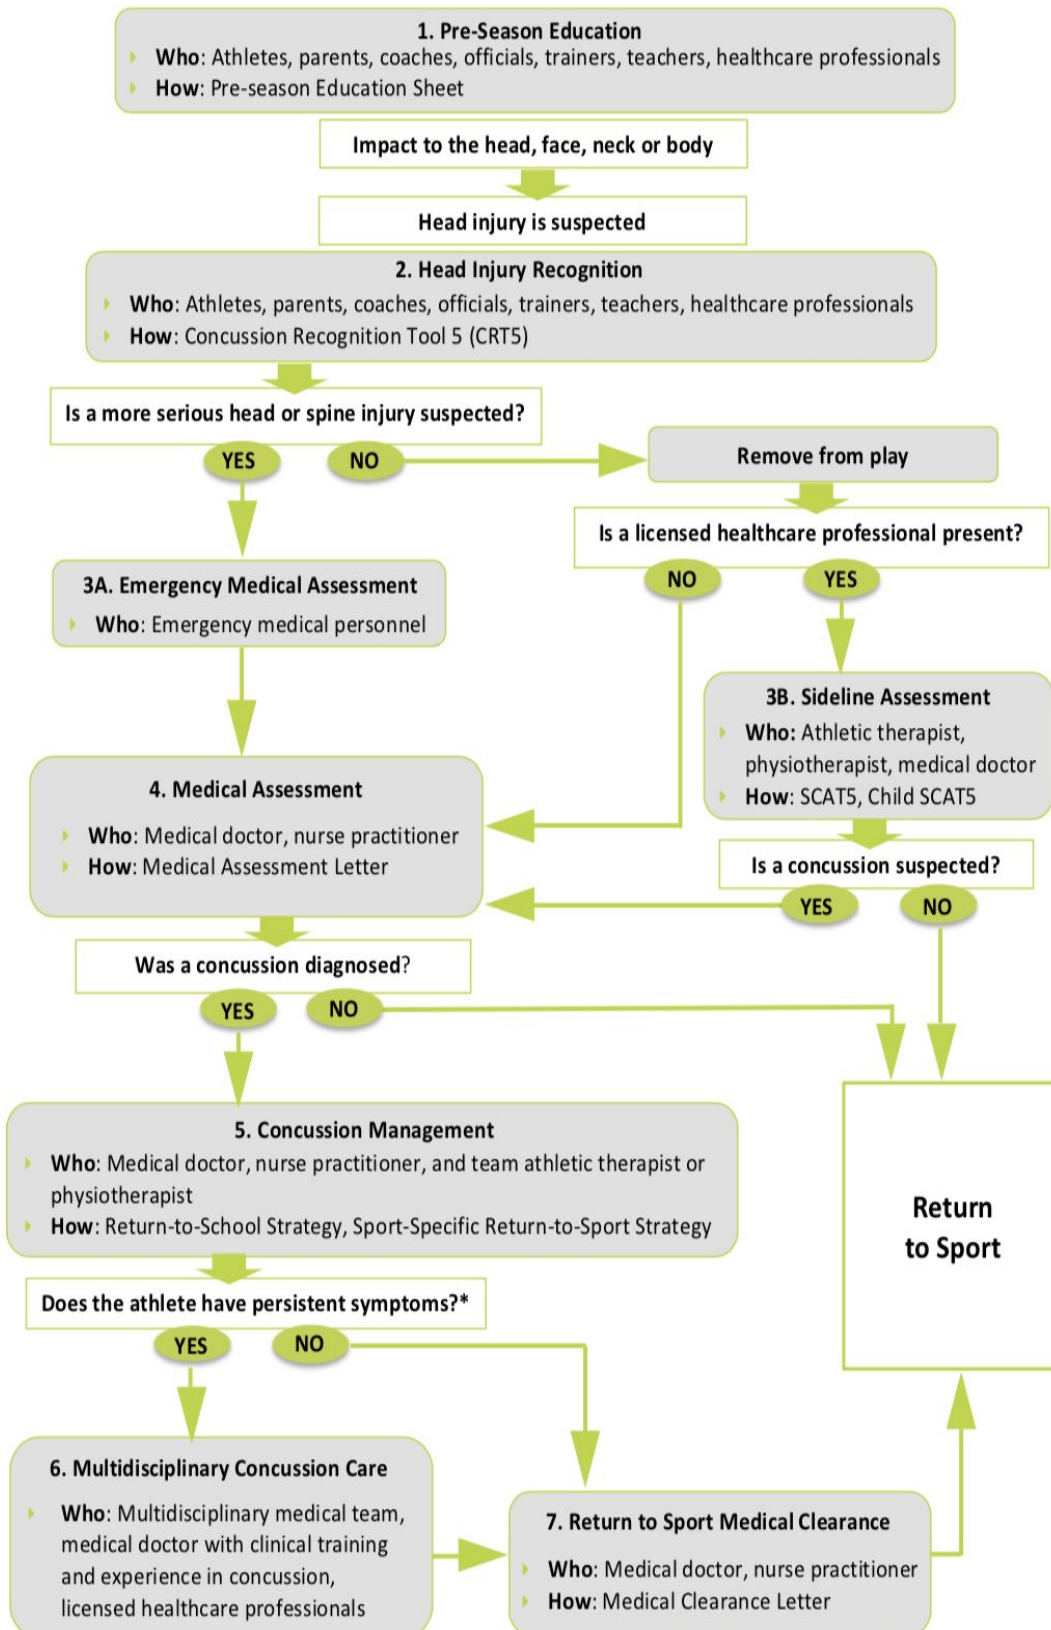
1. Pre-Season Education
Who: Athletes, parents, coaches, officials, trainers, teachers, healthcare professionals
How: Pre-season Education Sheet

Impact to the head, face, neck or body

Head injury is suspected

2. Head Injury Recognition
Who: Athletes, parents, coaches, officials, trainers, teachers, healthcare professionals
How: Concussion Recognition Tool 5 (CRT5)

Is a more serious head or spine injury suspected?

YES NO

Remove from play

Is a licensed healthcare professional present?

NO YES

3A. Emergency Medical Assessment
Who: Emergency medical personnel

3B. Sideline Assessment
Who: Athletic therapist, physiotherapist, medical doctor
How: SCAT5, Child SCAT5

4. Medical Assessment
Who: Medical doctor, nurse practitioner
How: Medical Assessment Letter

Is a concussion suspected?

YES NO

Was a concussion diagnosed?

YES NO

5. Concussion Management
Who: Medical doctor, nurse practitioner, and team athletic therapist or physiotherapist
How: Return-to-School Strategy, Sport-Specific Return-to-Sport Strategy

Return to Sport

Does the athlete have persistent symptoms?*

YES NO

6. Multidisciplinary Concussion Care
Who: Multidisciplinary medical team, medical doctor with clinical training and experience in concussion, licensed healthcare professionals

7. Return to Sport Medical Clearance
Who: Medical doctor, nurse practitioner
How: Medical Clearance Letter